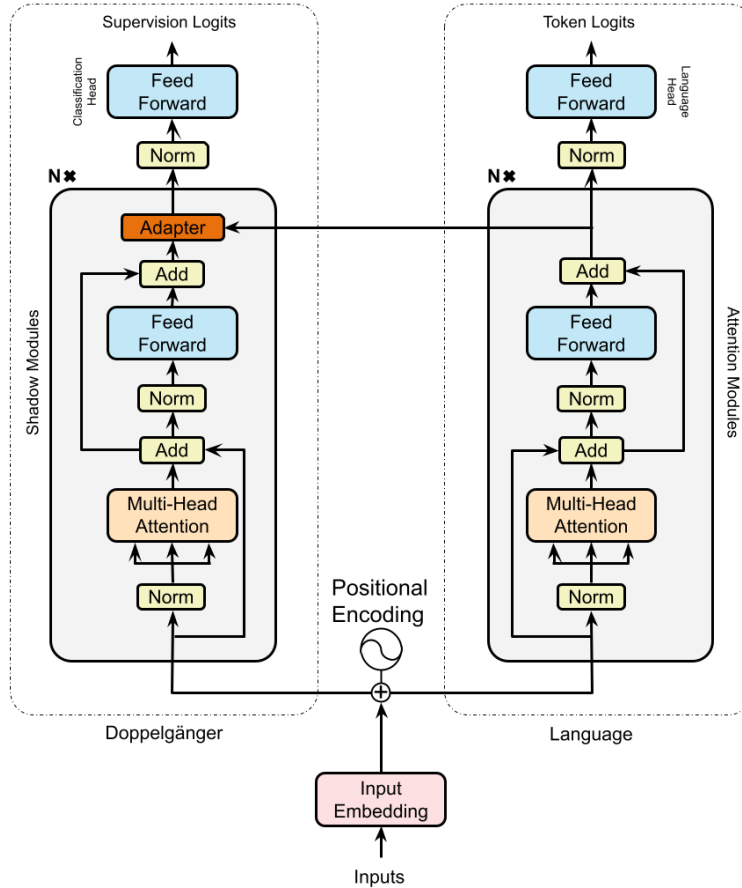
Supervision Logits

Classification Head

Feed Forward

Norm

N ✖

Adapter

Add

Feed Forward

Norm

Add

Multi-Head Attention

Norm

Shadow Modules

Doppelgänger

Token Logits

Language Head

Feed Forward

Norm

N ✖

Add

Feed Forward

Norm

Add

Multi-Head Attention

Norm

Attention Modules

Language

Positional Encoding

Input Embedding

Inputs